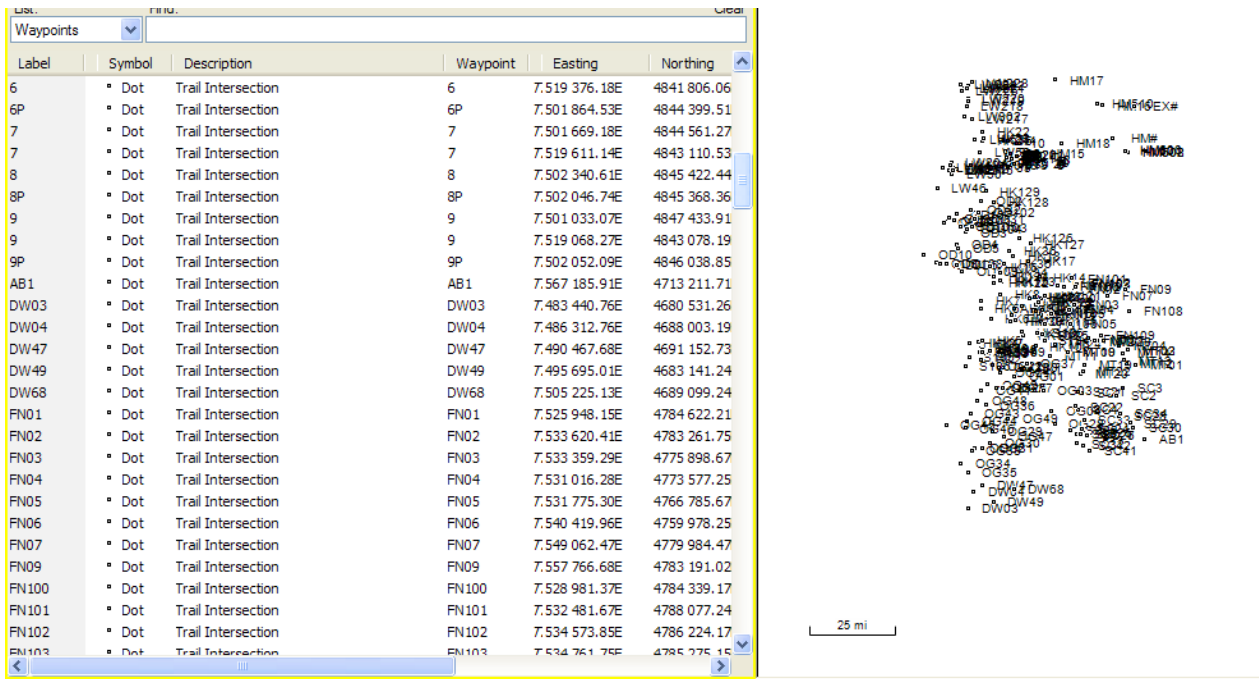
List: Find: Clear

Waypoints

| Label | Symbol | Description | Waypoint | Easting | Northing |
|---|---|---|---|---|---|
| 6 | Dot | Trail Intersection | 6 | 7.519 376.18E | 4841 806.06 |
| 6P | Dot | Trail Intersection | 6P | 7.501 864.53E | 4844 399.51 |
| 7 | Dot | Trail Intersection | 7 | 7.501 669.18E | 4844 561.27 |
| 7 | Dot | Trail Intersection | 7 | 7.519 611.14E | 4843 110.53 |
| 8 | Dot | Trail Intersection | 8 | 7.502 340.61E | 4845 422.44 |
| 8P | Dot | Trail Intersection | 8P | 7.502 046.74E | 4845 368.36 |
| 9 | Dot | Trail Intersection | 9 | 7.501 033.07E | 4847 433.91 |
| 9 | Dot | Trail Intersection | 9 | 7.519 068.27E | 4843 078.19 |
| 9P | Dot | Trail Intersection | 9P | 7.502 052.09E | 4846 038.85 |
| AB1 | Dot | Trail Intersection | AB1 | 7.567 185.91E | 4713 211.71 |
| DW03 | Dot | Trail Intersection | DW03 | 7.483 440.76E | 4680 531.26 |
| DW04 | Dot | Trail Intersection | DW04 | 7.486 312.76E | 4688 003.19 |
| DW47 | Dot | Trail Intersection | DW47 | 7.490 467.68E | 4691 152.73 |
| DW49 | Dot | Trail Intersection | DW49 | 7.495 695.01E | 4683 141.24 |
| DW68 | Dot | Trail Intersection | DW68 | 7.505 225.13E | 4689 099.24 |
| FN01 | Dot | Trail Intersection | FN01 | 7.525 948.15E | 4784 622.21 |
| FN02 | Dot | Trail Intersection | FN02 | 7.533 620.41E | 4783 261.75 |
| FN03 | Dot | Trail Intersection | FN03 | 7.533 359.29E | 4775 898.67 |
| FN04 | Dot | Trail Intersection | FN04 | 7.531 016.28E | 4773 577.25 |
| FN05 | Dot | Trail Intersection | FN05 | 7.531 775.30E | 4766 785.67 |
| FN06 | Dot | Trail Intersection | FN06 | 7.540 419.96E | 4759 978.25 |
| FN07 | Dot | Trail Intersection | FN07 | 7.549 062.47E | 4779 984.47 |
| FN09 | Dot | Trail Intersection | FN09 | 7.557 766.68E | 4783 191.02 |
| FN100 | Dot | Trail Intersection | FN100 | 7.528 981.37E | 4784 339.17 |
| FN101 | Dot | Trail Intersection | FN101 | 7.532 481.67E | 4788 077.24 |
| FN102 | Dot | Trail Intersection | FN102 | 7.534 573.85E | 4786 224.17 |
| FN103 | Dot | Trail Intersection | FN103 | 7.534 761.75E | 4785 275.15 |

HM17 HM510 EX# LW27 HK22 HM18 HM# HM608 LW46 HK129 HK128 HK126 HK127 HK17 OD10 FN09 FN07 FN108 FN05 FN109 MT08 MT03 MM01 MT29 OG01 OG37 OG03 SC1 SC3 SC2 OG48 OG36 OG49 SC34 SC30 AB1 OG39 OG47 SC41 OG34 OG35 DW47 DW04 DW68 DW49 DW03

25 mi